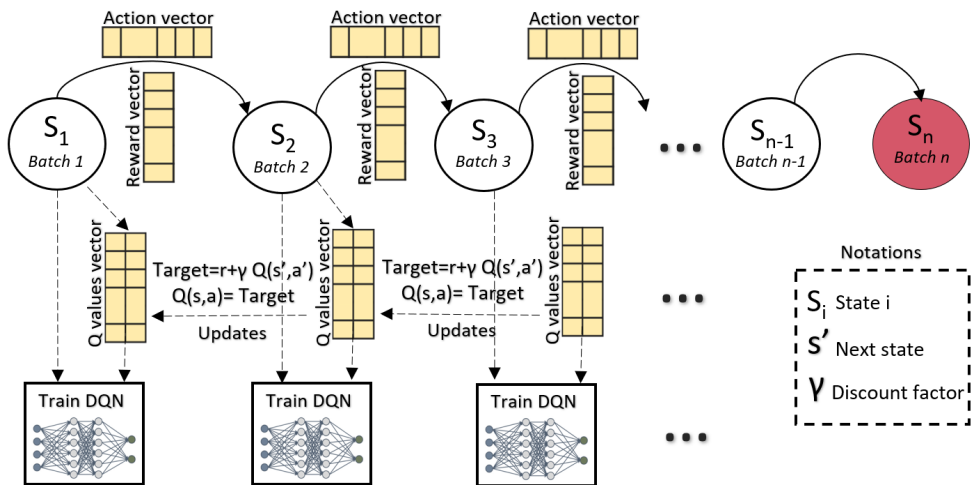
Action vector

Action vector

Action vector

$S_1$
Batch 1

Reward vector

$S_2$
Batch 2

Reward vector

$S_3$
Batch 3

Reward vector

...

$S_{n-1}$
Batch n-1

$S_n$
Batch n

Q values vector

Target=r+γ Q(s',a')
Q(s,a)= Target

Updates

Q values vector

Target=r+γ Q(s',a')
Q(s,a)= Target

Updates

Q values vector

...

Notations

$S_i$ State i

s' Next state

γ Discount factor

Train DQN

Train DQN

Train DQN

...